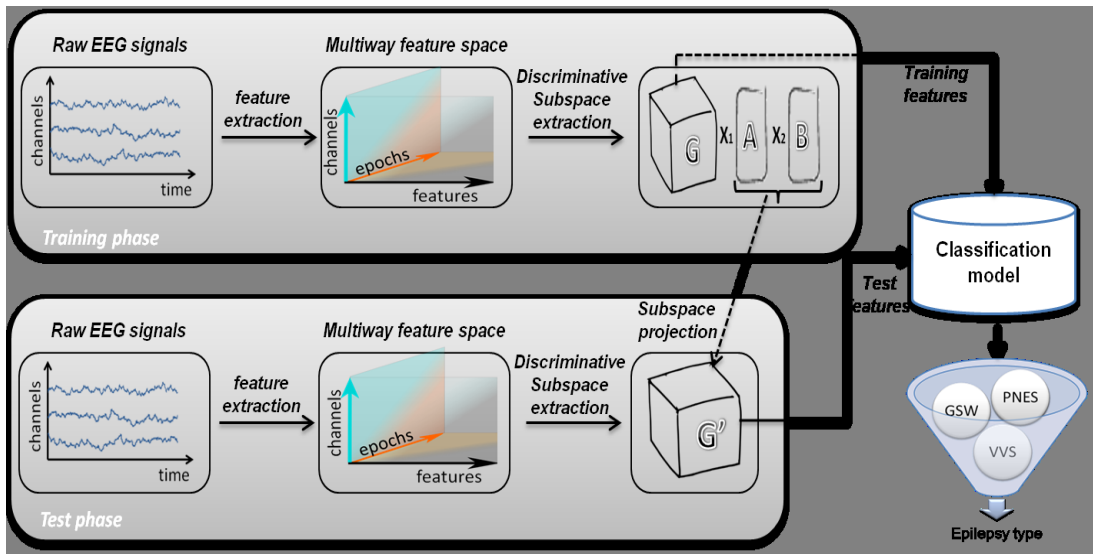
Raw EEG signals

channels

time

feature extraction

Multiway feature space

channels

epochs

features

Discriminative Subspace extraction

G $X_1$ A $X_2$ B

Training features

Training phase

Classification model

Test features

Raw EEG signals

channels

time

feature extraction

Multiway feature space

channels

epochs

features

Discriminative Subspace extraction

Subspace projection

G'

Test phase

GSW

PNES

VVS

Epilepsy type